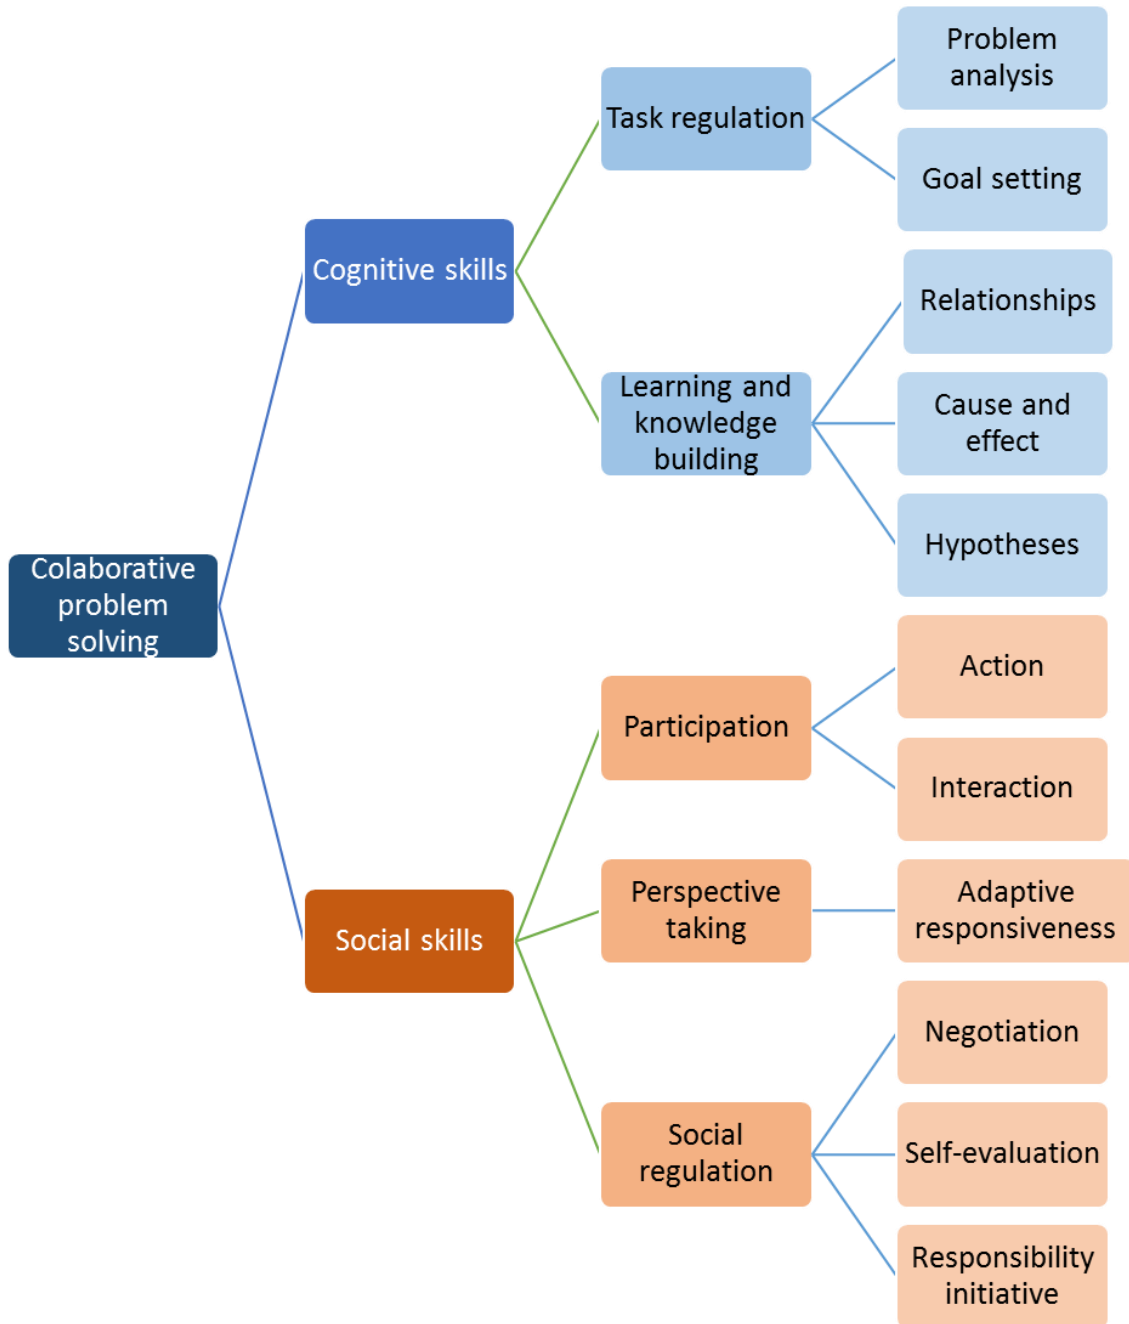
Colaborative problem solving

Cognitive skills

Task regulation

Problem analysis

Goal setting

Learning and knowledge building

Relationships

Cause and effect

Hypotheses

Social skills

Participation

Action

Interaction

Perspective taking

Adaptive responsiveness

Social regulation

Negotiation

Self-evaluation

Responsibility initiative